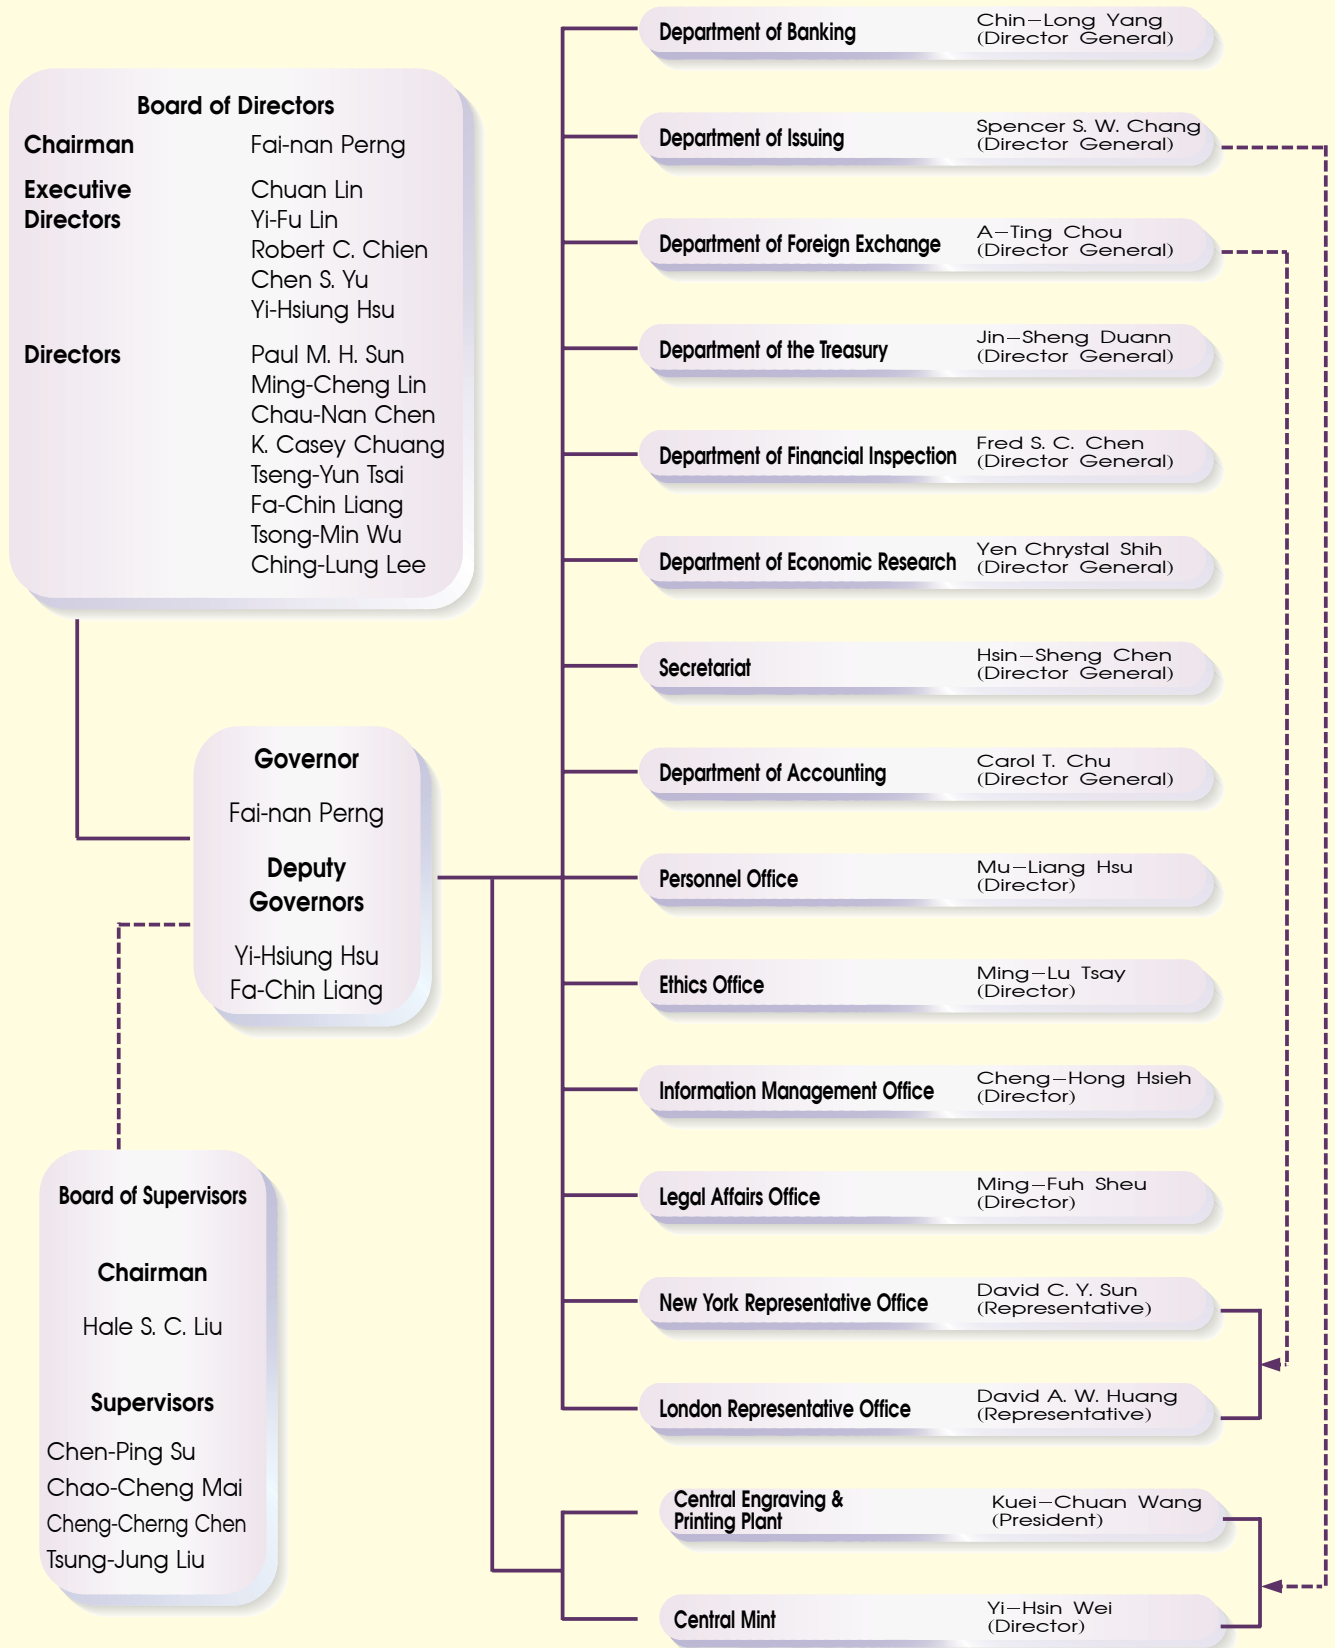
Board of Directors

Chairman Fai-nan Perng

Executive Directors Chuan Lin
Yi-Fu Lin
Robert C. Chien
Chen S. Yu
Yi-Hsiung Hsu

Directors Paul M. H. Sun
Ming-Cheng Lin
Chau-Nan Chen
K. Casey Chuang
Tseng-Yun Tsai
Fa-Chin Liang
Tsong-Min Wu
Ching-Lung Lee

Governor

Fai-nan Perng

Deputy Governors

Yi-Hsiung Hsu
Fa-Chin Liang

Board of Supervisors

Chairman

Hale S. C. Liu

Supervisors

Chen-Ping Su
Chao-Cheng Mai
Cheng-Cherng Chen
Tsung-Jung Liu

Department of Banking Chin–Long Yang (Director General)

Department of Issuing Spencer S. W. Chang (Director General)

Department of Foreign Exchange A–Ting Chou (Director General)

Department of the Treasury Jin–Sheng Duann (Director General)

Department of Financial Inspection Fred S. C. Chen (Director General)

Department of Economic Research Yen Chrystal Shih (Director General)

Secretariat Hsin–Sheng Chen (Director General)

Department of Accounting Carol T. Chu (Director General)

Personnel Office Mu–Liang Hsu (Director)

Ethics Office Ming–Lu Tsay (Director)

Information Management Office Cheng–Hong Hsieh (Director)

Legal Affairs Office Ming–Fuh Sheu (Director)

New York Representative Office David C. Y. Sun (Representative)

London Representative Office David A. W. Huang (Representative)

Central Engraving & Printing Plant Kuei–Chuan Wang (President)

Central Mint Yi–Hsin Wei (Director)